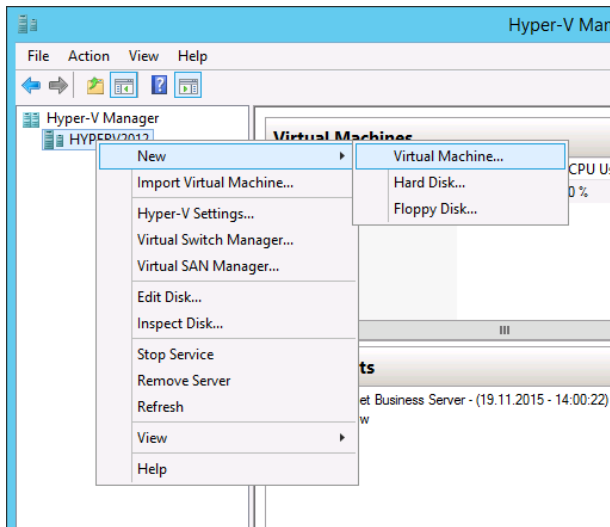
Hyper-V Manager

File Action View Help

Hyper-V Manager
HYPERV2012

Virtual Machines

CPU Us
0 %

New
Import Virtual Machine...
Hyper-V Settings...
Virtual Switch Manager...
Virtual SAN Manager...
Edit Disk...
Inspect Disk...
Stop Service
Remove Server
Refresh
View
Help

Virtual Machine...
Hard Disk...
Floppy Disk...

III

ts

et Business Server - (19.11.2015 - 14:00:22)
w